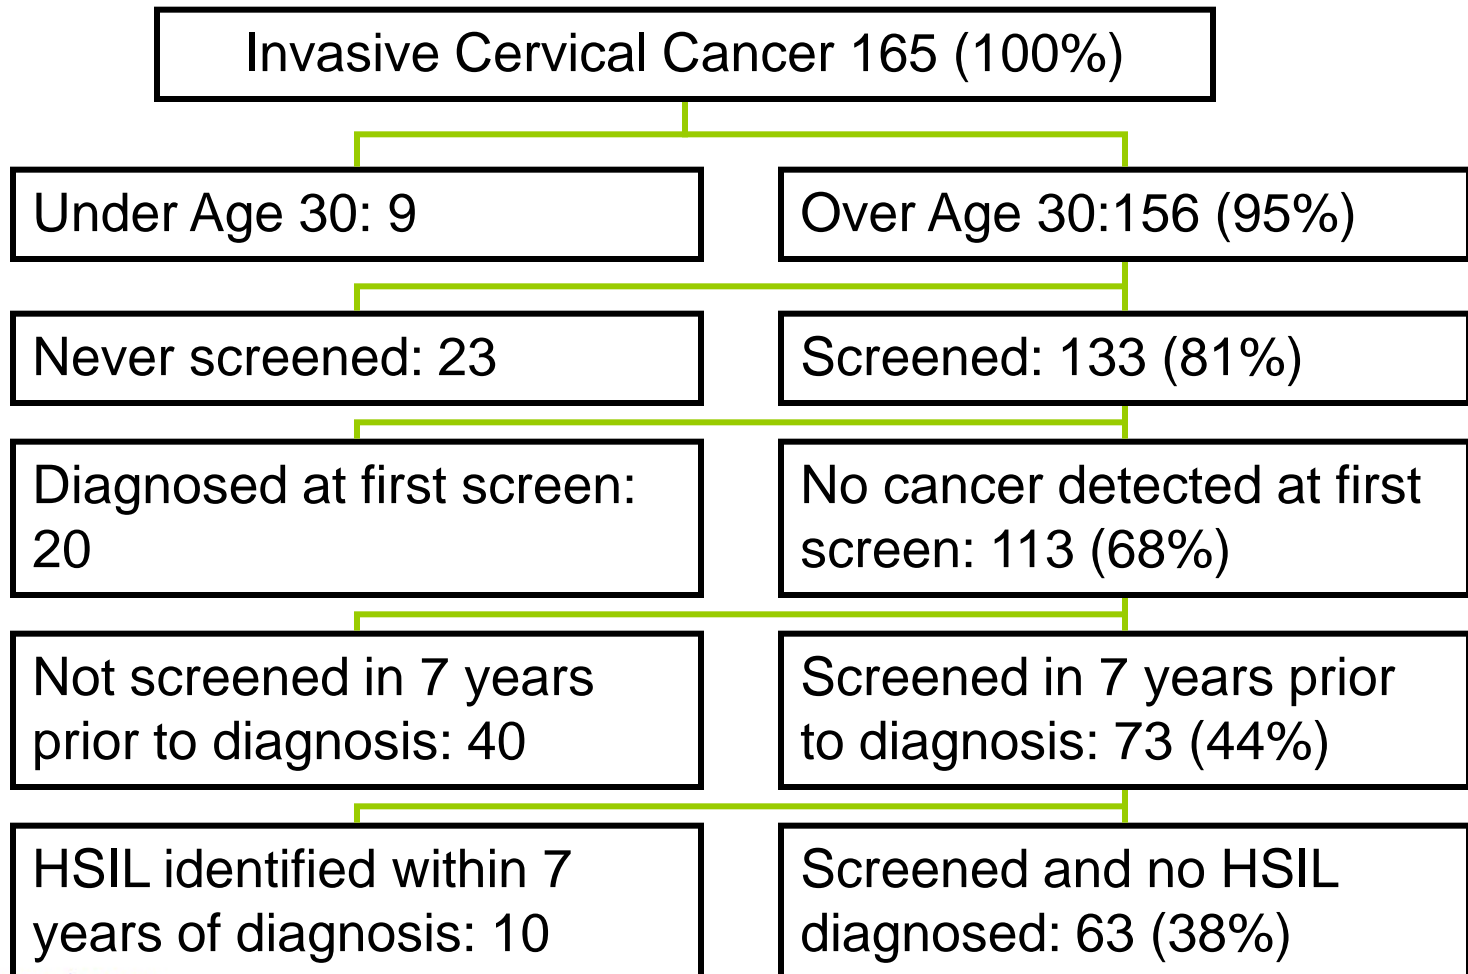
Invasive Cervical Cancer 165 (100%)

Under Age 30: 9

Over Age 30:156 (95%)

Never screened: 23

Screened: 133 (81%)

Diagnosed at first screen: 20

No cancer detected at first screen: 113 (68%)

Not screened in 7 years prior to diagnosis: 40

Screened in 7 years prior to diagnosis: 73 (44%)

HSIL identified within 7 years of diagnosis: 10

Screened and no HSIL diagnosed: 63 (38%)